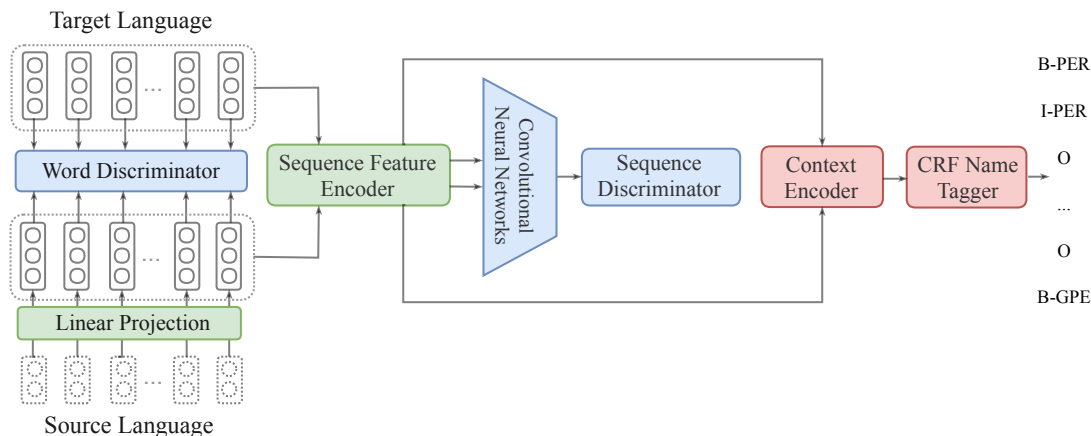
Target Language

...

Word Discriminator

...

Linear Projection

...

Source Language

Sequence Feature Encoder

Convolutional Neural Networks

Sequence Discriminator

Context Encoder

CRF Name Tagger

B-PER

I-PER

O

...

O

B-GPE